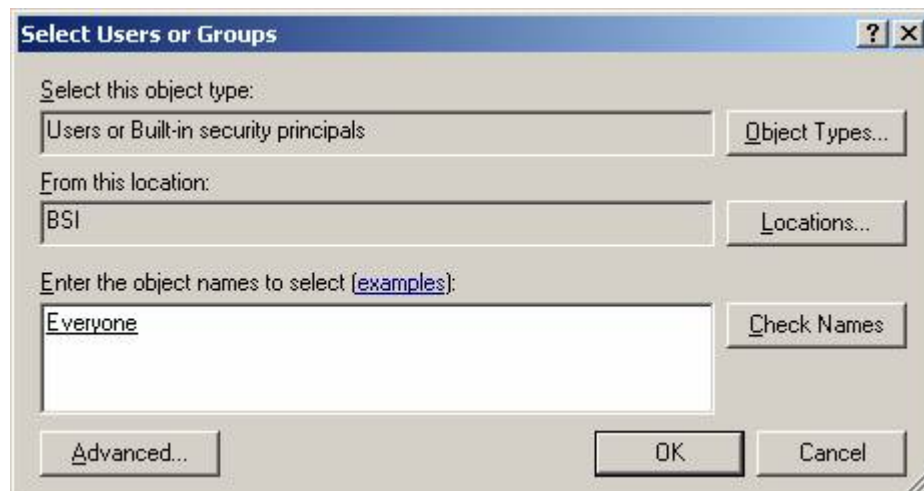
Select Users or Groups

? X

Select this object type:

Users or Built-in security principals

Object Types...

From this location:

BSI

Locations...

Enter the object names to select (examples):

Everyone

Check Names

Advanced...

OK

Cancel